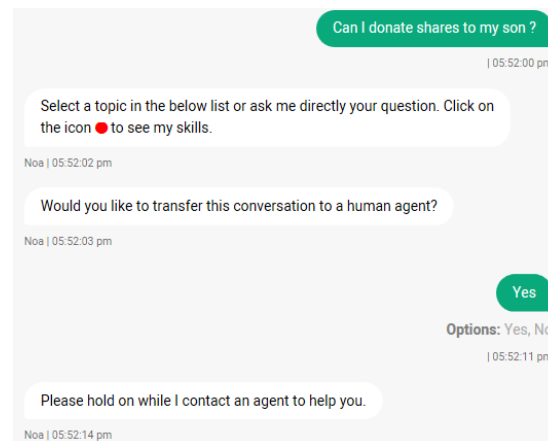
Can I donate shares to my son ?

| 05:52:00 pm

Select a topic in the below list or ask me directly your question. Click on the icon to see my skills.

Noa | 05:52:02 pm

Would you like to transfer this conversation to a human agent?

Noa | 05:52:03 pm

Yes

Options: Yes, No

| 05:52:11 pm

Please hold on while I contact an agent to help you.

Noa | 05:52:14 pm